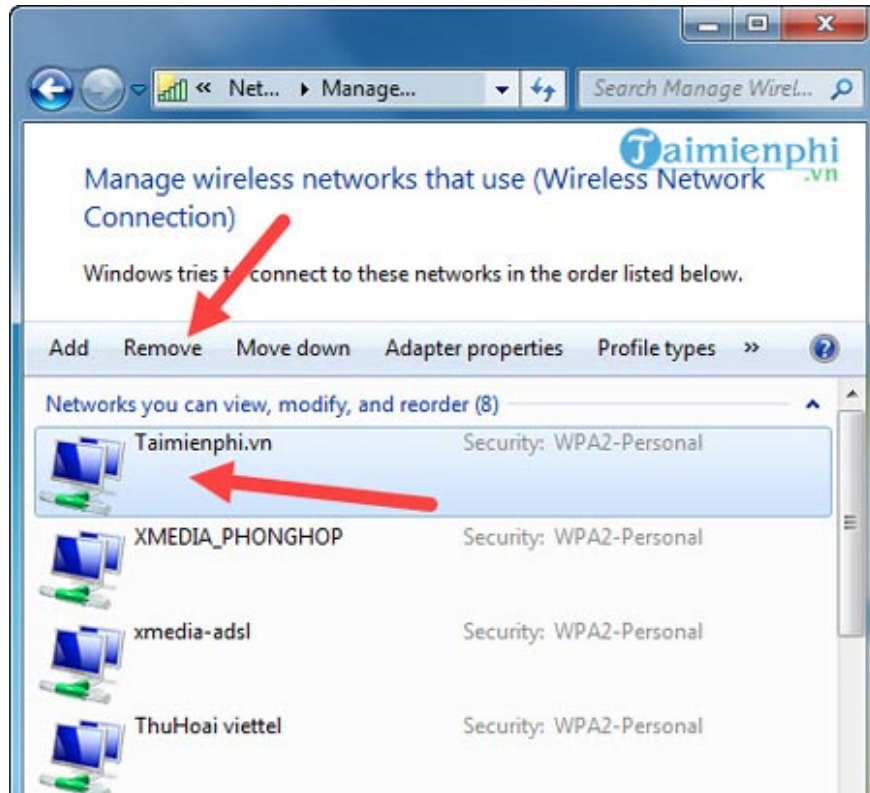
« Net... ▸ Manage...

Search Manage Wirel...

Taimienphi .vn

Manage wireless networks that use (Wireless Network Connection)

Windows tries to connect to these networks in the order listed below.

Add Remove Move down Adapter properties Profile types »

Networks you can view, modify, and reorder (8)

Taimienphi.vn Security: WPA2-Personal

XMEDIA_PHONGHOP Security: WPA2-Personal

xmedia-adsl Security: WPA2-Personal

ThuHoai viettel Security: WPA2-Personal